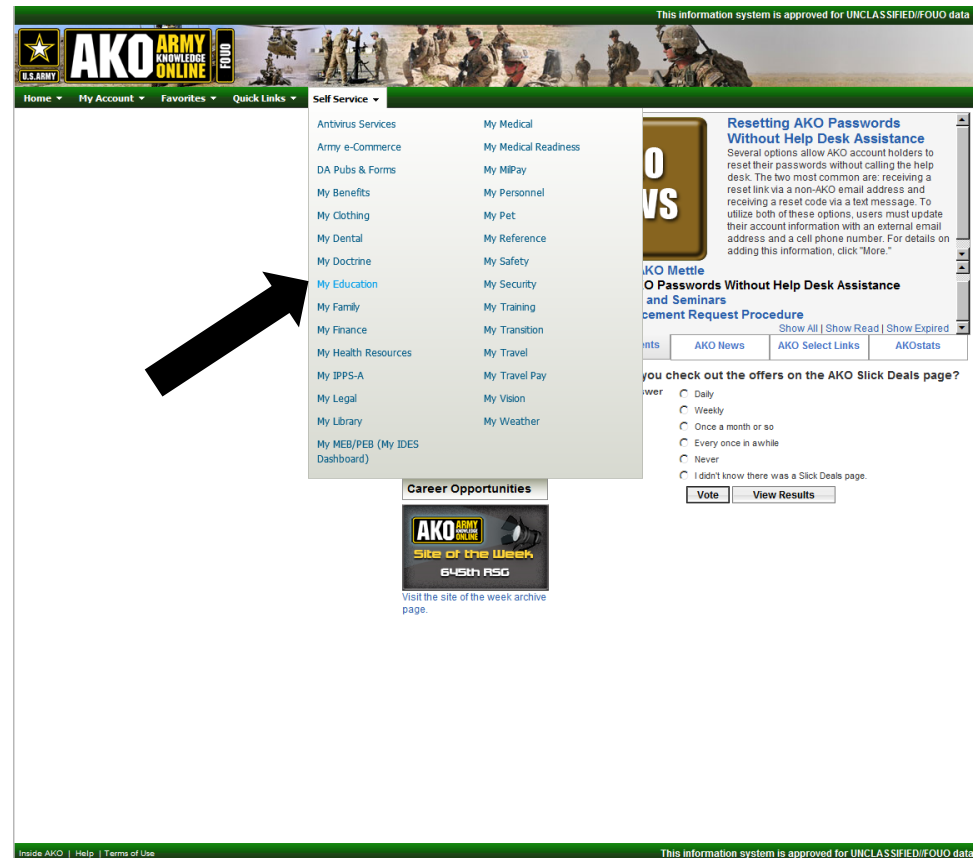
This information system is approved for UNCLASSIFIED//FOUO data

U.S.ARMY AKO ARMY KNOWLEDGE ONLINE FOUO

Home ▾ My Account ▾ Favorites ▾ Quick Links ▾ Self Service ▾

Antivirus Services
Army e-Commerce
DA Pubs & Forms
My Benefits
My Clothing
My Dental
My Doctrine
My Education
My Family
My Finance
My Health Resources
My IPPS-A
My Legal
My Library
My MEB/PEB (My IDES Dashboard)

My Medical
My Medical Readiness
My MilPay
My Personnel
My Pet
My Reference
My Safety
My Security
My Training
My Transition
My Travel
My Travel Pay
My Vision
My Weather

O
VS

Resetting AKO Passwords Without Help Desk Assistance
Several options allow AKO account holders to reset their passwords without calling the help desk. The two most common are: receiving a reset link via a non-AKO email address and receiving a reset code via a text message. To utilize both of these options, users must update their account information with an external email address and a cell phone number. For details on adding this information, click "More."

AKO Mettle
O Passwords Without Help Desk Assistance
and Seminars
cement Request Procedure
Show All | Show Read | Show Expired

ents | AKO News | AKO Select Links | AKOstats

you check out the offers on the AKO Slick Deals page?
swer
Daily
Weekly
Once a month or so
Every once in awhile
Never
I didn't know there was a Slick Deals page.
Vote | View Results

Career Opportunities

AKO ARMY KNOWLEDGE ONLINE
Site of the Week
645th RSG

Visit the site of the week archive page.

Inside AKO | Help | Terms of Use
This information system is approved for UNCLASSIFIED//FOUO data